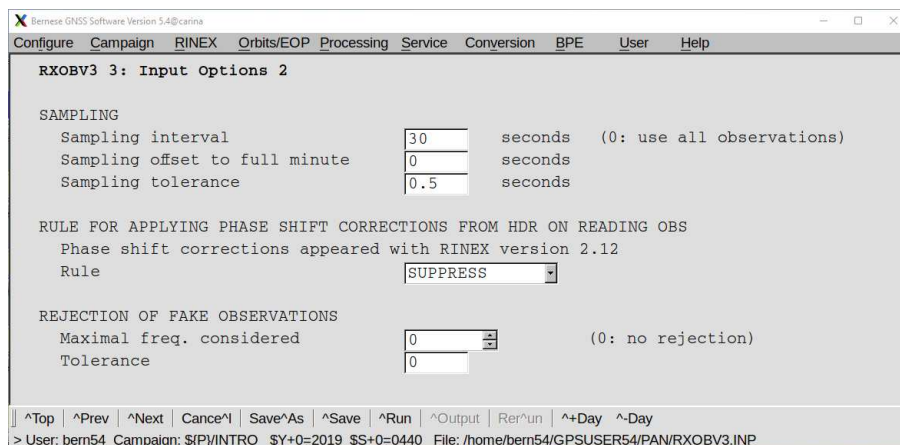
Bernese GNSS Software Version 5.4@carina

Configure Campaign RINEX Orbits/EOP Processing Service Conversion BPE User Help

RXOBV3 3: Input Options 2

SAMPLING
Sampling interval 30 seconds (0: use all observations)
Sampling offset to full minute 0 seconds
Sampling tolerance 0.5 seconds

RULE FOR APPLYING PHASE SHIFT CORRECTIONS FROM HDR ON READING OBS
Phase shift corrections appeared with RINEX version 2.12
Rule SUPPRESS

REJECTION OF FAKE OBSERVATIONS
Maximal freq. considered 0 (0: no rejection)
Tolerance 0

^Top | ^Prev | ^Next | Cance^l | Save^As | ^Save | ^Run | ^Output | Rer^un | ^+Day ^-Day
> User: bern54 Campaign: ${P}/INTRO $Y+0=2019 $S+0=0440 File: /home/bern54/GPSUSER54/PAN/RXOBV3.INP